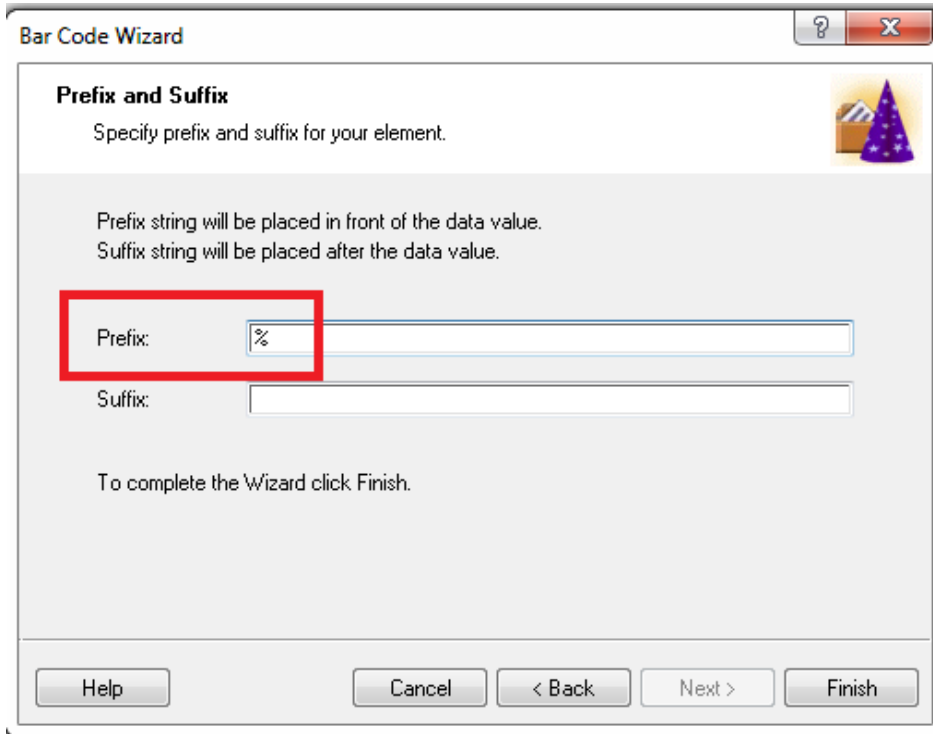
Bar Code Wizard

?

X

Prefix and Suffix

Specify prefix and suffix for your element.

Prefix string will be placed in front of the data value.
Suffix string will be placed after the data value.

Prefix: %

Suffix:

To complete the Wizard click Finish.

Help

Cancel

< Back

Next >

Finish